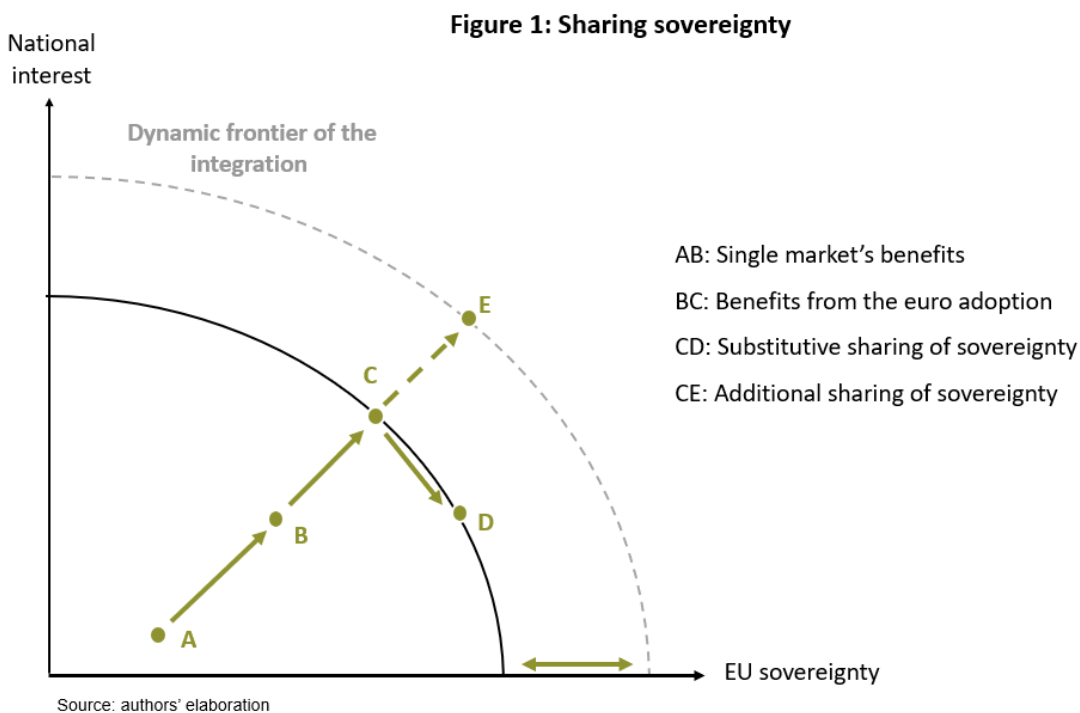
Figure 1: Sharing sovereignty

National interest

Dynamic frontier of the integration

E

C

B

D

A

EU sovereignty

AB: Single market's benefits

BC: Benefits from the euro adoption

CD: Substitutive sharing of sovereignty

CE: Additional sharing of sovereignty

Source: authors' elaboration